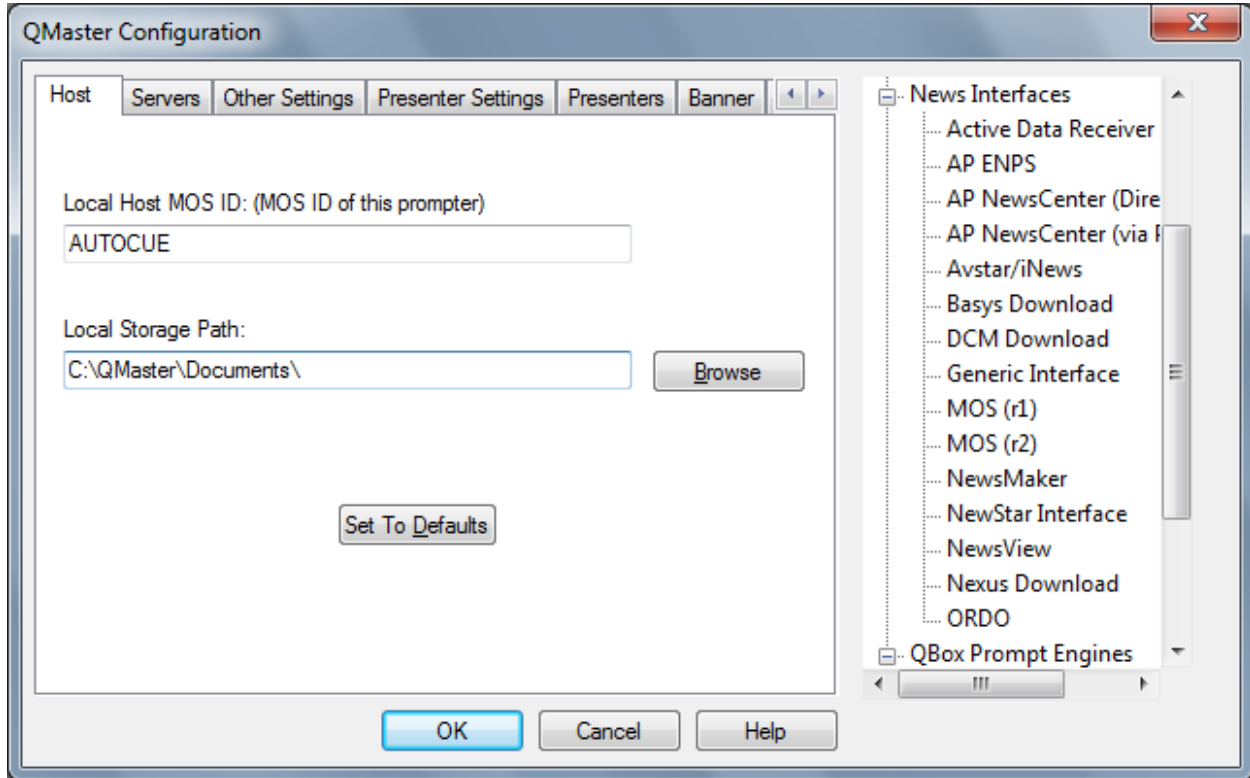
QMaster Configuration

Host | Servers | Other Settings | Presenter Settings | Presenters | Banner

Local Host MOS ID: (MOS ID of this prompter)

AUTOCUE

Local Storage Path:

C:\QMaster\Documents\

Browse

Set To Defaults

News Interfaces
Active Data Receiver
AP ENPS
AP NewsCenter (Dire
AP NewsCenter (via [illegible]
Avstar/iNews
Basys Download
DCM Download
Generic Interface
MOS (r1)
MOS (r2)
NewsMaker
NewStar Interface
NewsView
Nexus Download
ORDO
QBox Prompt Engines

OK | Cancel | Help